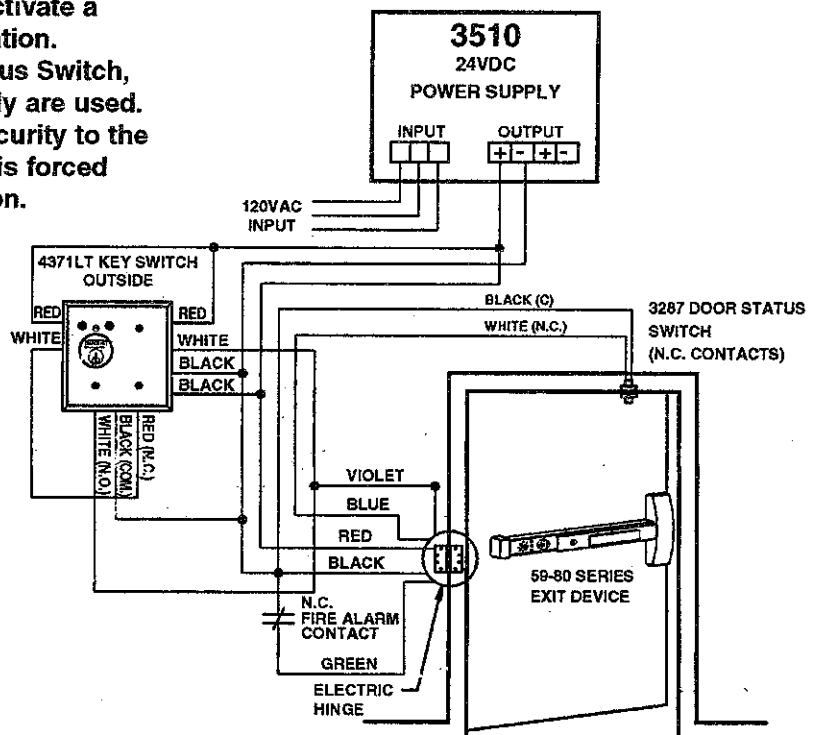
ctivate a
tion.
us Switch,
y are used.
curity to the
is forced
on.

3510
24VDC
POWER SUPPLY
INPUT
OUTPUT
+ - + -

120VAC
INPUT

4371LT KEY SWITCH
OUTSIDE
RED
RED
WHITE
WHITE
BLACK
BLACK
RED (N.C.)
BLACK (COM)
WHITE (N.O.)

BLACK (C)
WHITE (N.C.)
3287 DOOR STATUS
SWITCH
(N.C. CONTACTS)

VIOLET
BLUE
RED
BLACK

59-80 SERIES
EXIT DEVICE

N.C.
FIRE ALARM
CONTACT
GREEN
ELECTRIC
HINGE